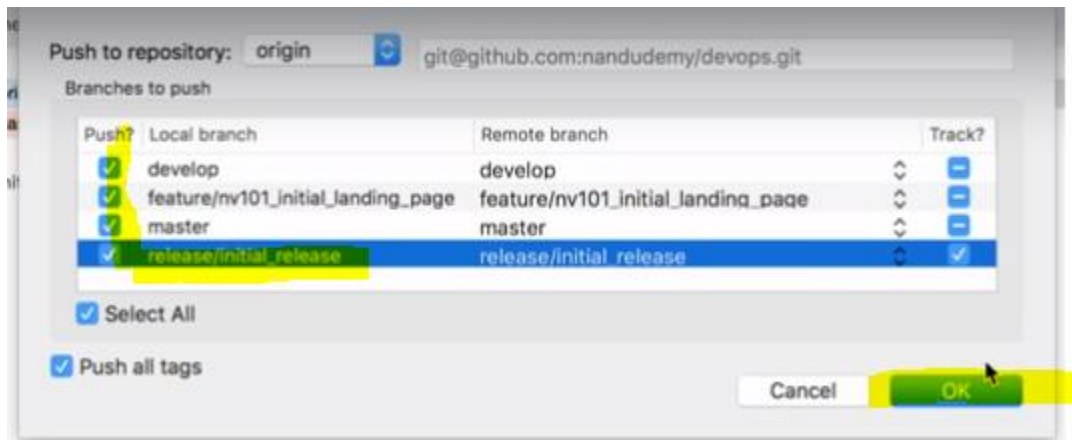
Push to repository: origin git@github.com:nandudemy/devops.git

Branches to push

| Push? | Local branch | Remote branch | Track? |
|---|---|---|---|
| | develop | develop | |
| | feature/nv101_initial_landing_page | feature/nv101_initial_landing_page | |
| | master | master | |
| | release/initial_release | release/initial_release | |

Select All

Push all tags

Cancel OK